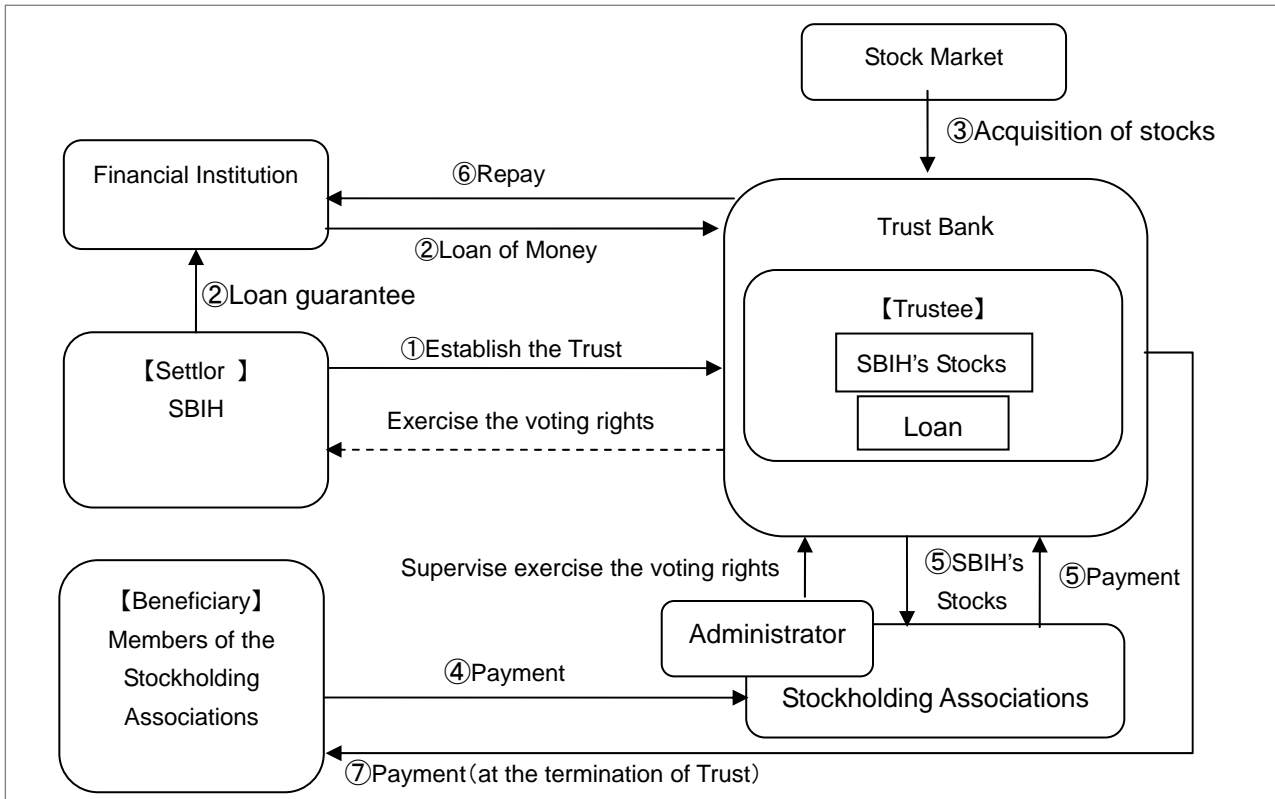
Stock Market

③Acquisition of stocks

Financial Institution

⑥Repay

②Loan of Money

Trust Bank

【Trustee】

SBIH's Stocks

Loan

②Loan guarantee

【Settlor 】
SBIH

①Establish the Trust

Exercise the voting rights

Supervise exercise the voting rights

⑤SBIH's Stocks

⑤Payment

【Beneficiary】
Members of the Stockholding Associations

Administrator

④Payment

Stockholding Associations

⑦Payment（at the termination of Trust）